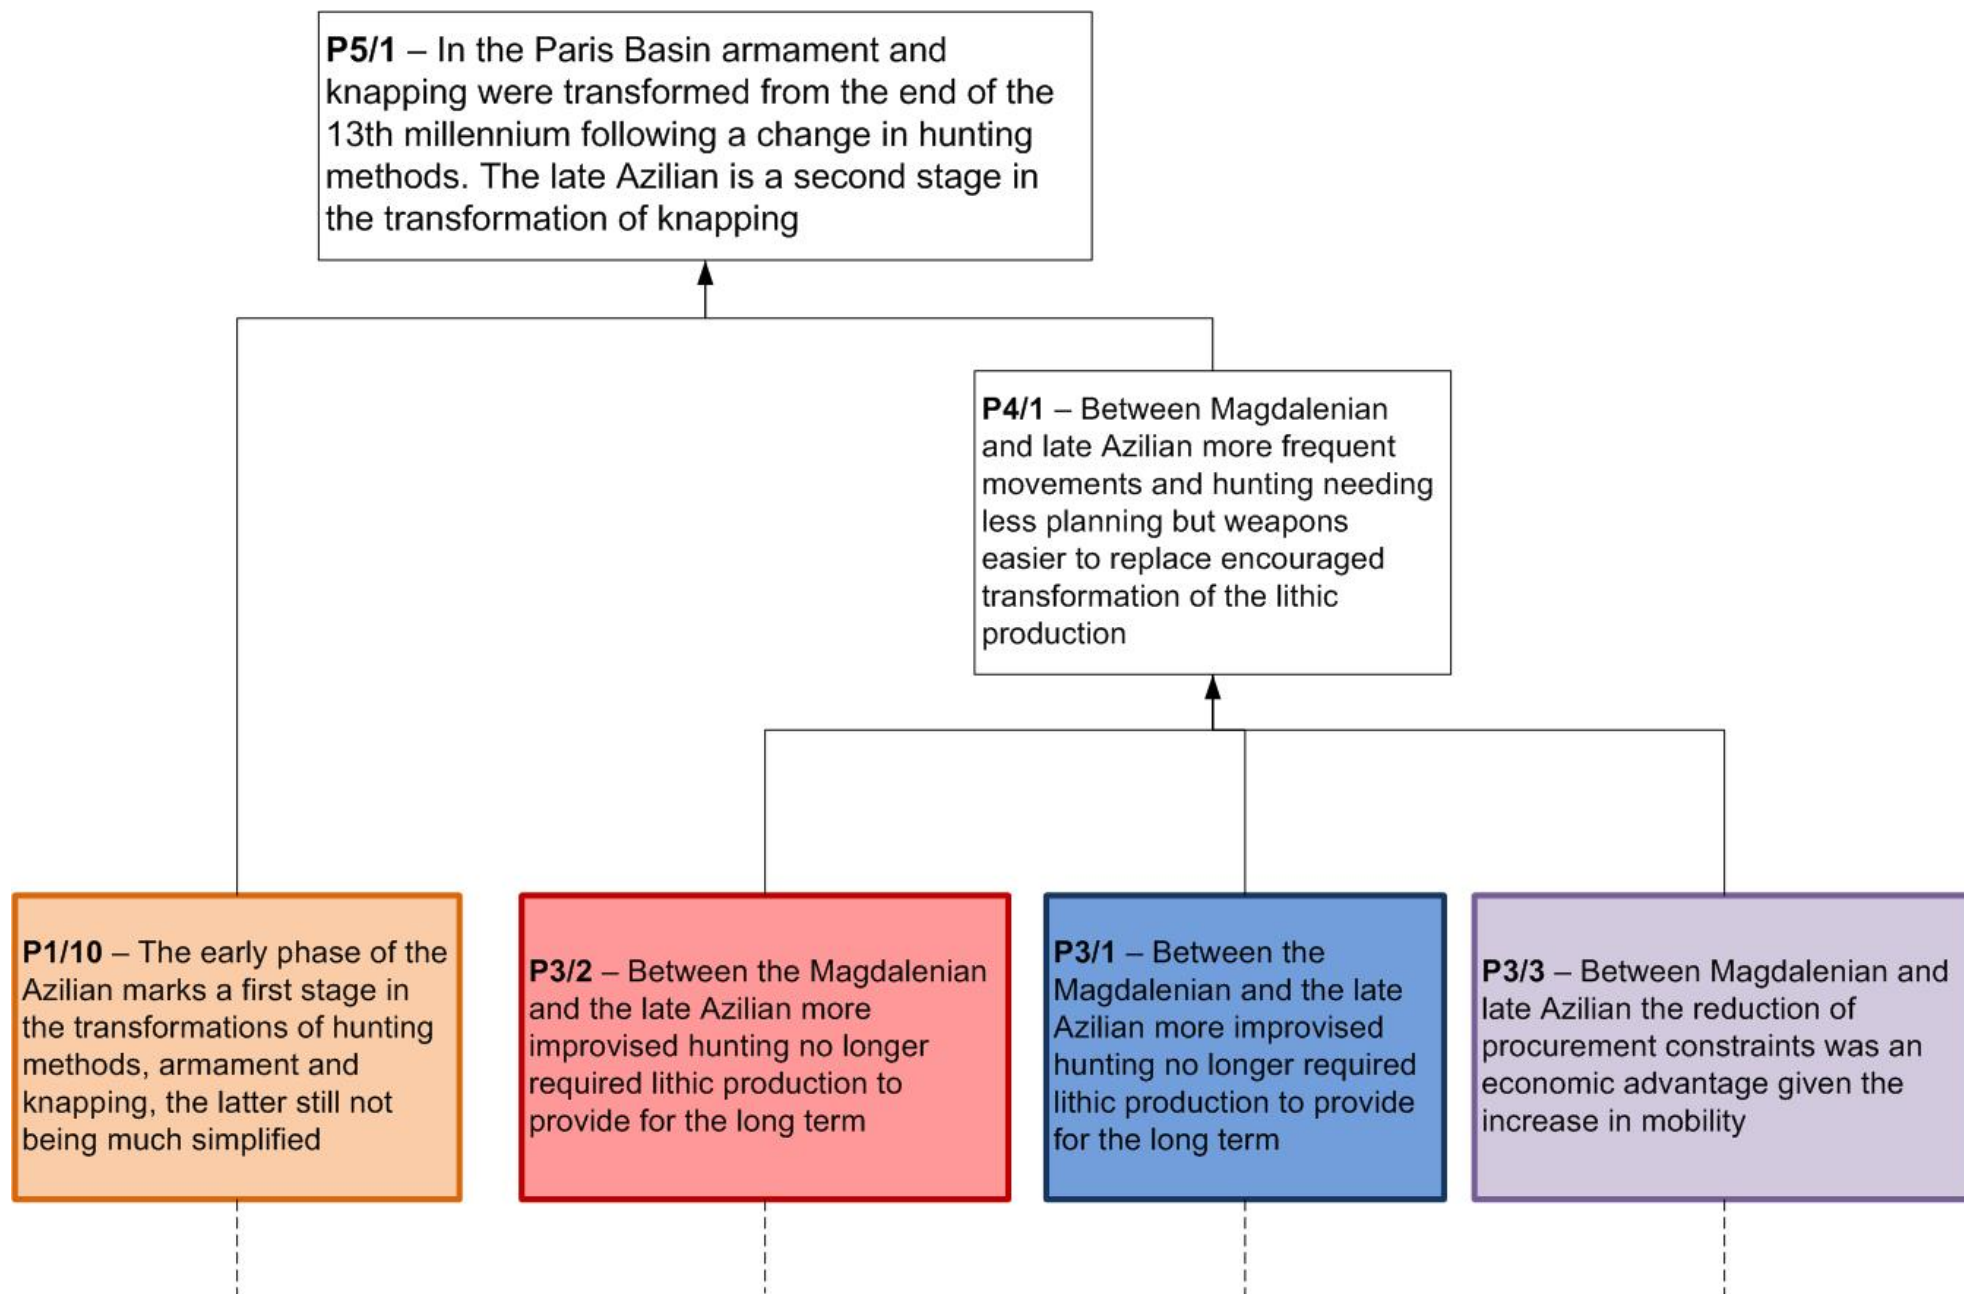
**P5/1** – In the Paris Basin armament and knapping were transformed from the end of the 13th millennium following a change in hunting methods. The late Azilian is a second stage in the transformation of knapping

**P4/1** – Between Magdalenian and late Azilian more frequent movements and hunting needing less planning but weapons easier to replace encouraged transformation of the lithic production

**P1/10** – The early phase of the Azilian marks a first stage in the transformations of hunting methods, armament and knapping, the latter still not being much simplified

**P3/2** – Between the Magdalenian and the late Azilian more improvised hunting no longer required lithic production to provide for the long term

**P3/1** – Between the Magdalenian and the late Azilian more improvised hunting no longer required lithic production to provide for the long term

**P3/3** – Between Magdalenian and late Azilian the reduction of procurement constraints was an economic advantage given the increase in mobility